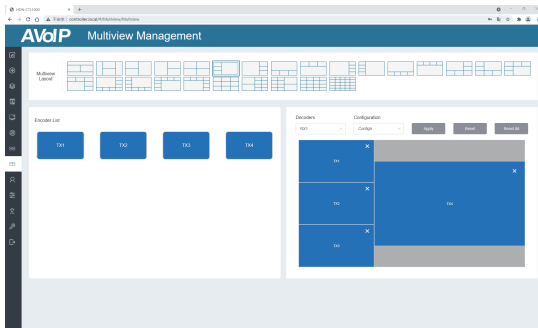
HDM-CTL1000

不安全 | controller.local/#/Multiview/Multiview

AVoIP Multiview Management

Multiview Layout

Encoder List

TX1

TX2

TX3

TX4

Decoders

RX1

Configuration

Config4

Apply

Reset

Reset All

TX1

TX2

TX3

TX4